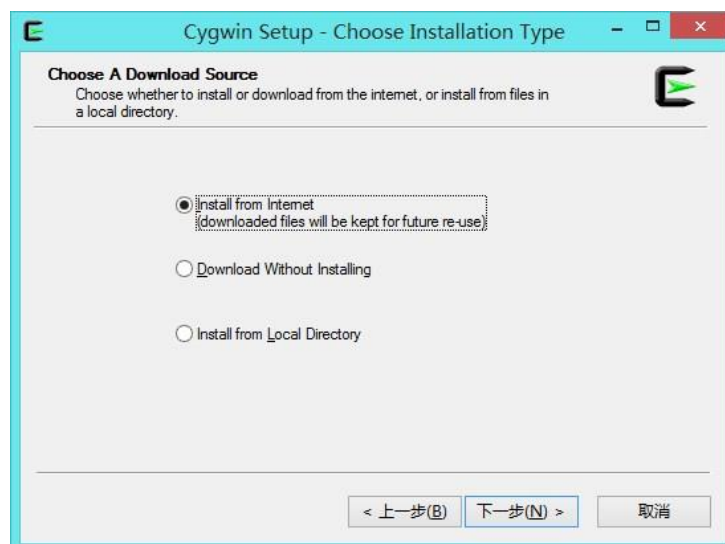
Cygwin Setup - Choose Installation Type

Choose A Download Source
Choose whether to install or download from the internet, or install from files in a local directory.

Install from Internet
(downloaded files will be kept for future re-use)

Download Without Installing

Install from Local Directory

< 上一步(B)

下一步(N) >

取消